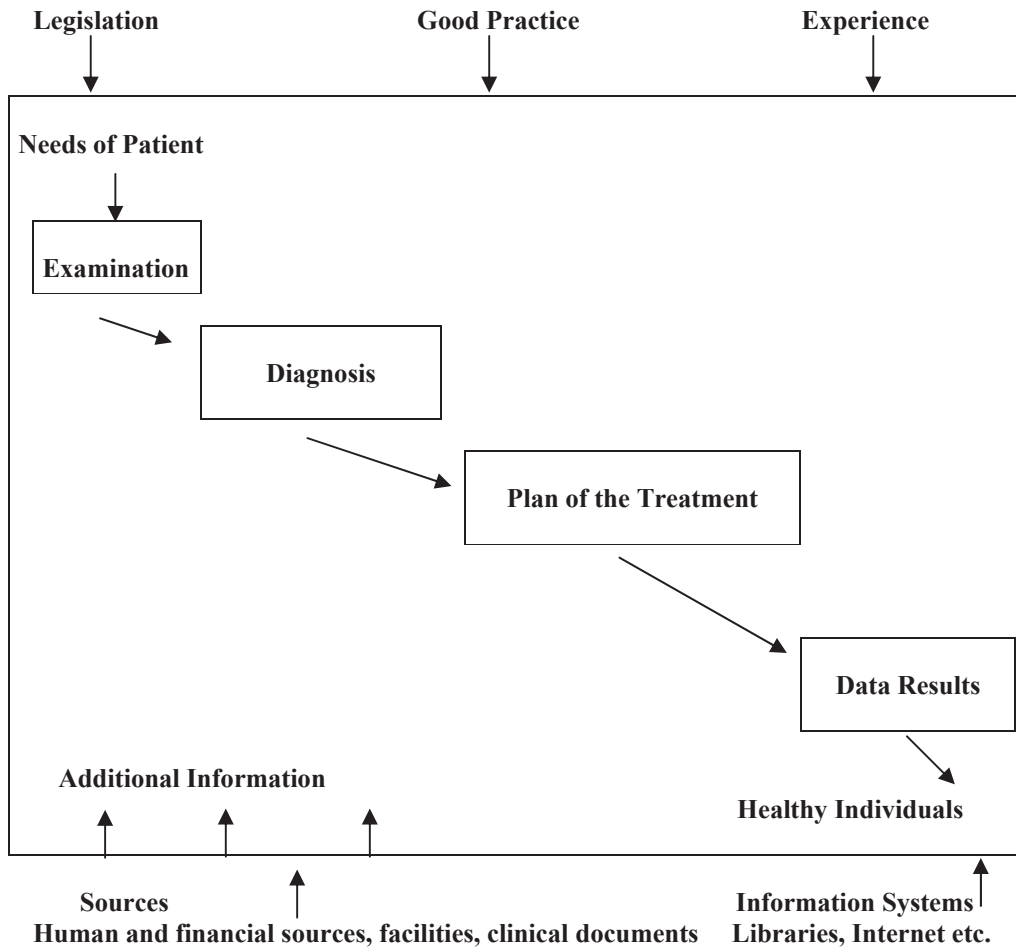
Legislation

Good Practice

Experience

Needs of Patient

Examination

Diagnosis

Plan of the Treatment

Data Results

Additional Information

Healthy Individuals

Sources
Human and financial sources, facilities, clinical documents

Information Systems
Libraries, Internet etc.